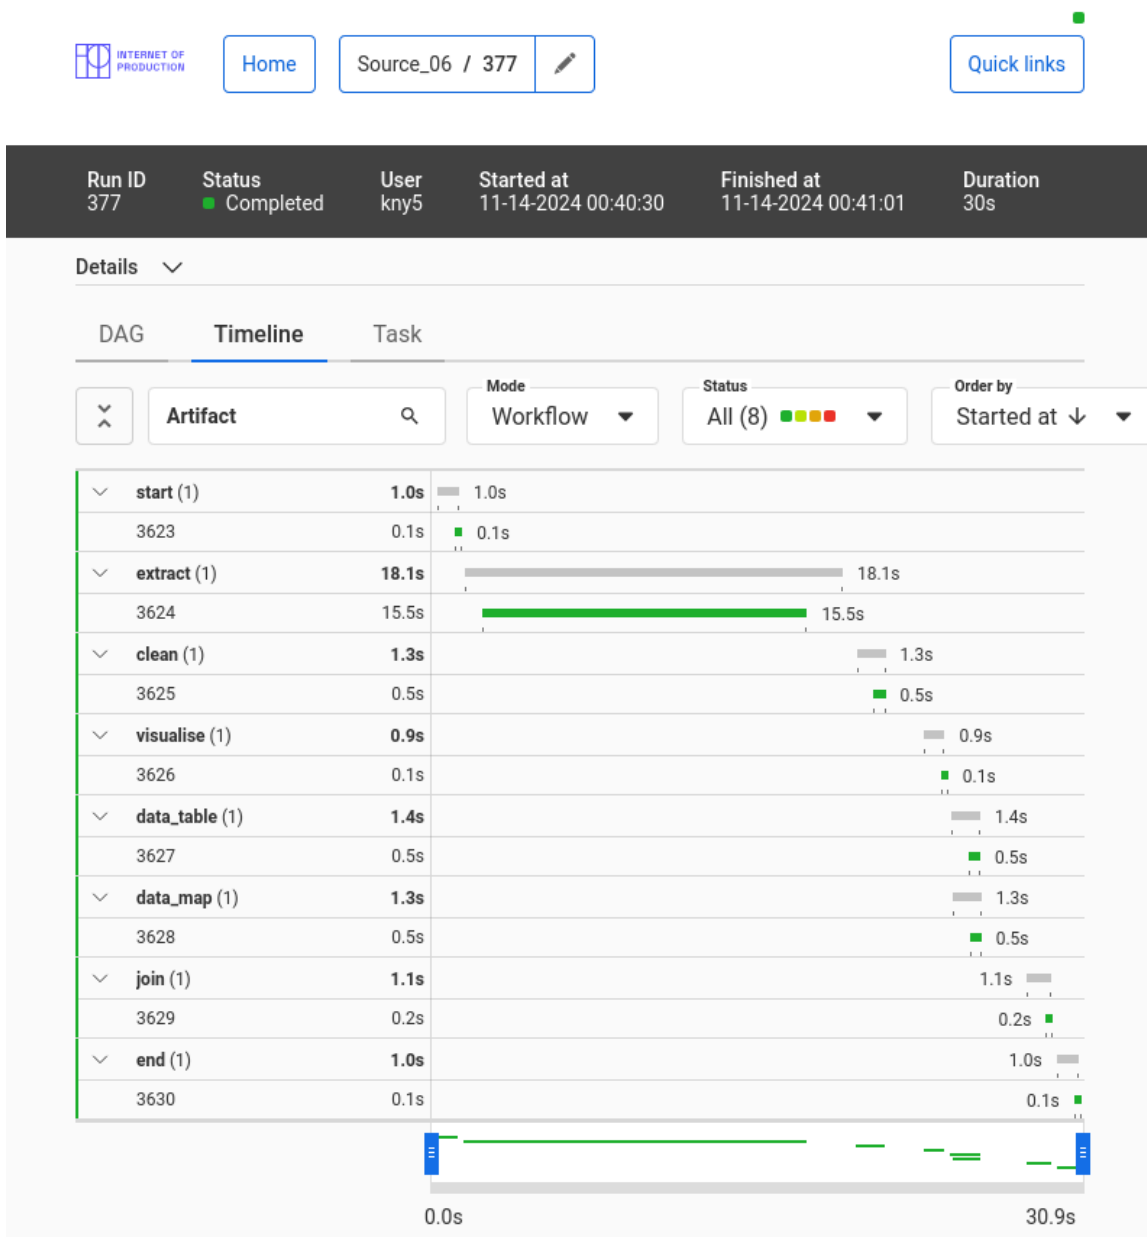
INTERNET OF PRODUCTION

Home

Source_06 / 377

Quick links

Run ID 377
Status Completed
User kny5
Started at 11-14-2024 00:40:30
Finished at 11-14-2024 00:41:01
Duration 30s

Details

DAG Timeline Task

Artifact

Mode Workflow

Status All (8)

Order by Started at ↓

| | | |
|---|---|---|
| start (1) | 1.0s | 1.0s |
| 3623 | 0.1s | 0.1s |
| extract (1) | 18.1s | 18.1s |
| 3624 | 15.5s | 15.5s |
| clean (1) | 1.3s | 1.3s |
| 3625 | 0.5s | 0.5s |
| visualise (1) | 0.9s | 0.9s |
| 3626 | 0.1s | 0.1s |
| data_table (1) | 1.4s | 1.4s |
| 3627 | 0.5s | 0.5s |
| data_map (1) | 1.3s | 1.3s |
| 3628 | 0.5s | 0.5s |
| join (1) | 1.1s | 1.1s |
| 3629 | 0.2s | 0.2s |
| end (1) | 1.0s | 1.0s |
| 3630 | 0.1s | 0.1s |

0.0s 30.9s